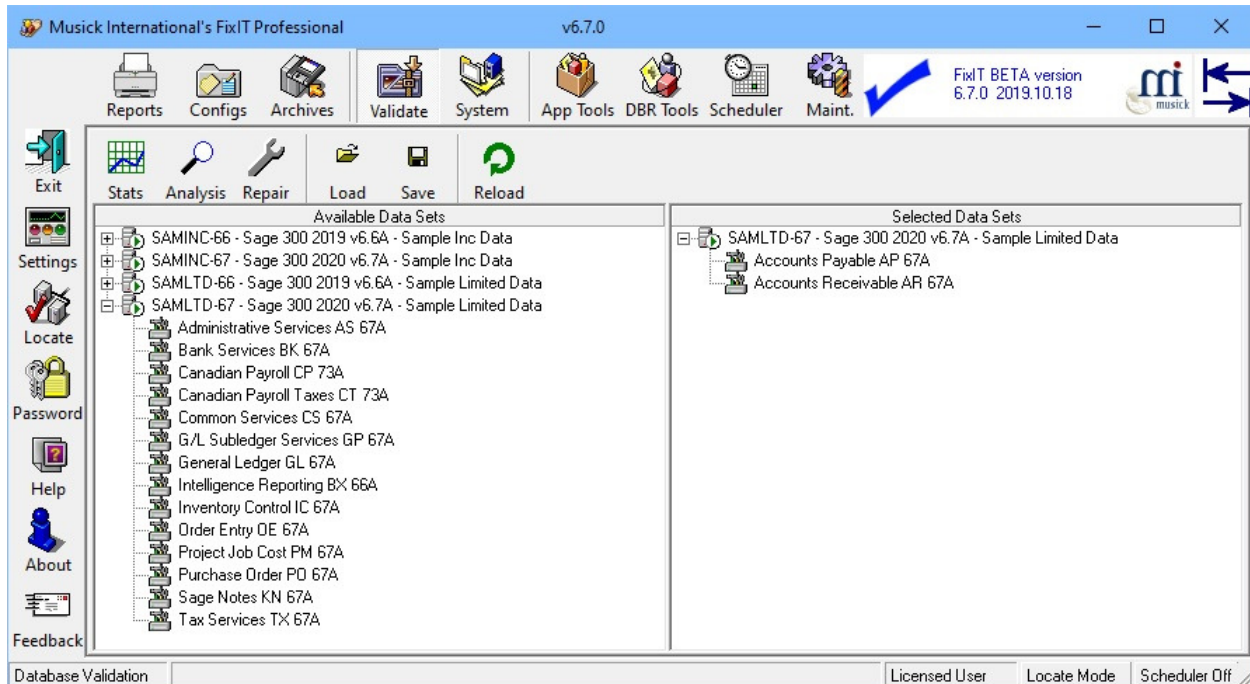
Musick International's FixIT Professional v6.7.0

Reports Configs Archives Validate System App Tools DBR Tools Scheduler Maint.

FixIT BETA version
6.7.0 2019.10.18

mi musick

Exit
Settings
Locate
Password
Help
About
Feedback

Stats Analysis Repair Load Save Reload

Available Data Sets

SAMINC-66 - Sage 300 2019 v6.6A - Sample Inc Data
SAMINC-67 - Sage 300 2020 v6.7A - Sample Inc Data
SAMLTD-66 - Sage 300 2019 v6.6A - Sample Limited Data
SAMLTD-67 - Sage 300 2020 v6.7A - Sample Limited Data
Administrative Services AS 67A
Bank Services BK 67A
Canadian Payroll CP 73A
Canadian Payroll Taxes CT 73A
Common Services CS 67A
G/L Subledger Services GP 67A
General Ledger GL 67A
Intelligence Reporting BX 66A
Inventory Control IC 67A
Order Entry OE 67A
Project Job Cost PM 67A
Purchase Order PO 67A
Sage Notes KN 67A
Tax Services TX 67A

Selected Data Sets

SAMLTD-67 - Sage 300 2020 v6.7A - Sample Limited Data
Accounts Payable AP 67A
Accounts Receivable AR 67A

Database Validation | Licensed User | Locate Mode | Scheduler Off